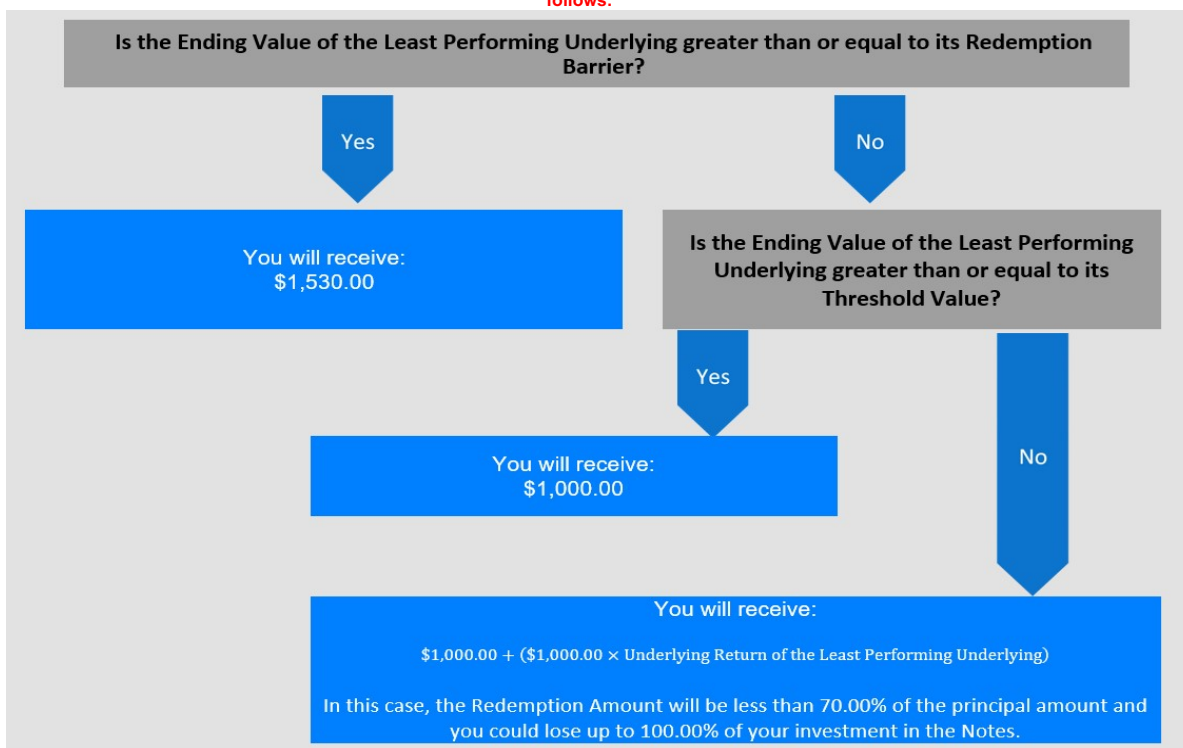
follows:

Is the Ending Value of the Least Performing Underlying greater than or equal to its Redemption Barrier?

Yes

No

You will receive:
\$1,530.00

Is the Ending Value of the Least Performing Underlying greater than or equal to its Threshold Value?

Yes

You will receive:
\$1,000.00

No

You will receive:

$\$1{,}000.00 + (\$1{,}000.00 \times \text{Underlying Return of the Least Performing Underlying})$

In this case, the Redemption Amount will be less than 70.00% of the principal amount and you could lose up to 100.00% of your investment in the Notes.